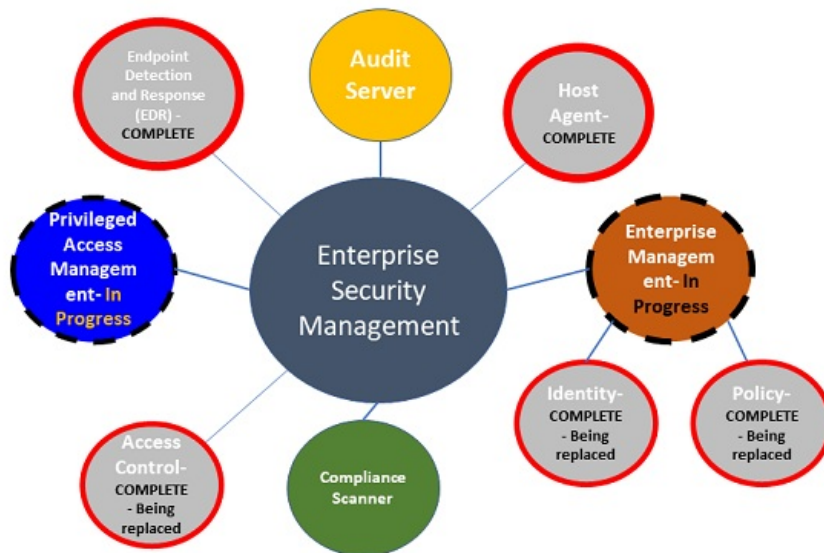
Endpoint Detection and Response (EDR) - COMPLETE

Audit Server

Host Agent- COMPLETE

Privileged Access Management- In Progress

Enterprise Security Management

Enterprise Management- In Progress

Identity- COMPLETE - Being replaced

Policy- COMPLETE - Being replaced

Access Control- COMPLETE - Being replaced

Compliance Scanner